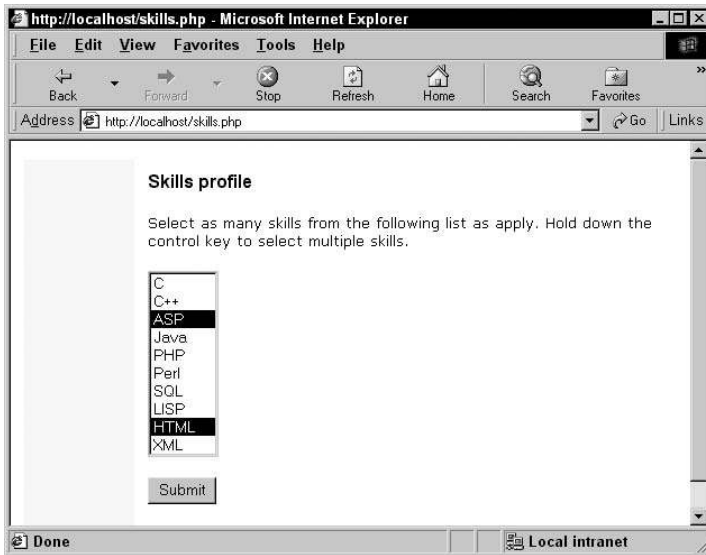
http://localhost/skills.php - Microsoft Internet Explorer

File Edit View Favorites Tools Help

Back Forward Stop Refresh Home Search Favorites

Address http://localhost/skills.php Go Links

Skills profile

Select as many skills from the following list as apply. Hold down the control key to select multiple skills.

C
C++
ASP
Java
PHP
Perl
SQL
LISP
HTML
XML

Submit

Done Local intranet